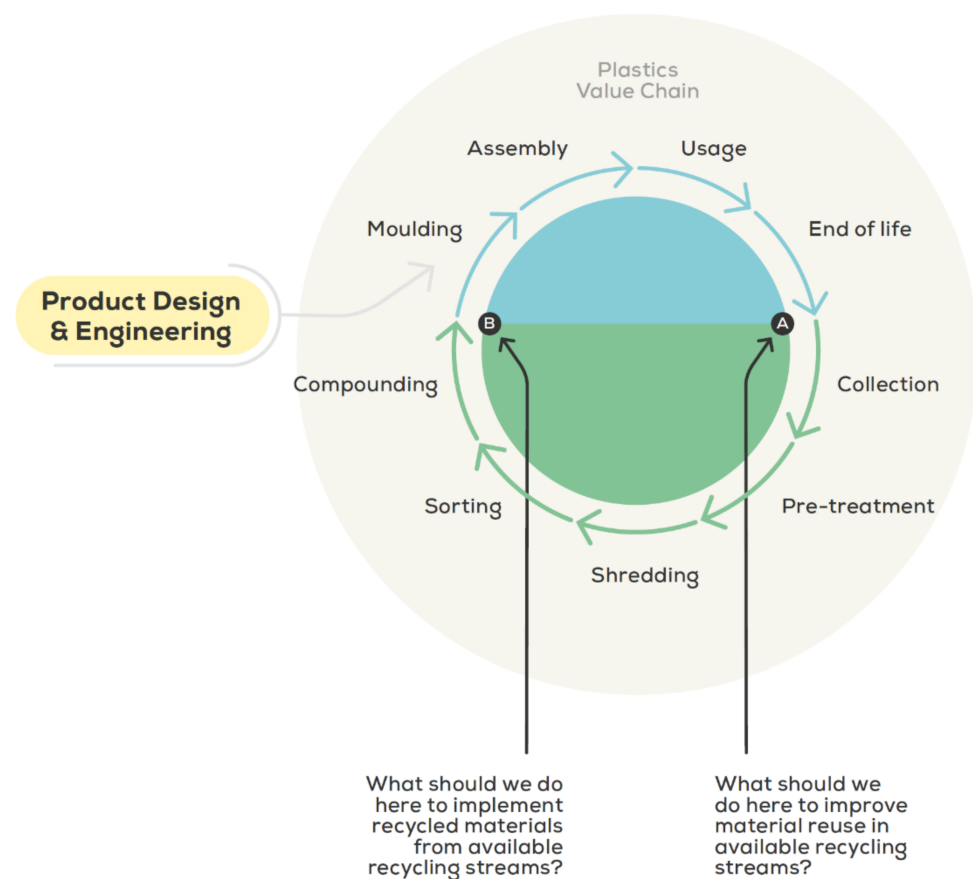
Plastics Value Chain

Product Design & Engineering

Assembly

Usage

Moulding

End of life

B

A

Compounding

Collection

Sorting

Pre-treatment

Shredding

What should we do here to implement recycled materials from available recycling streams?

What should we do here to improve material reuse in available recycling streams?